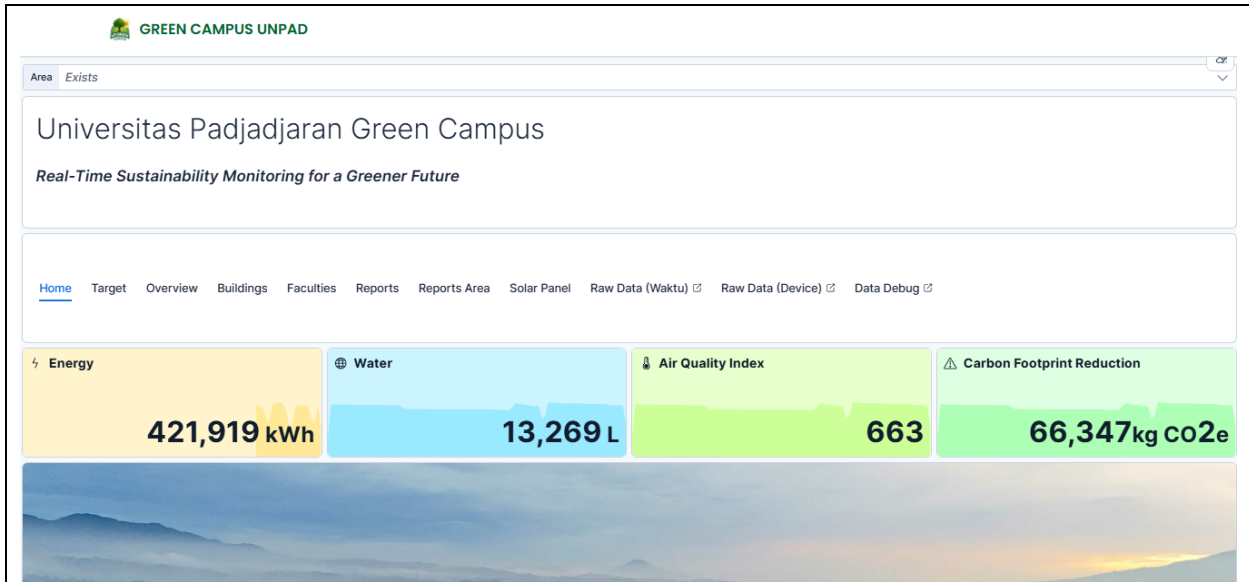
GREEN CAMPUS UNPAD

Area Exists

Universitas Padjadjaran Green Campus

Real-Time Sustainability Monitoring for a Greener Future

Home Target Overview Buildings Faculties Reports Reports Area Solar Panel Raw Data (Waktu) Raw Data (Device) Data Debug

Energy
421,919 kWh

Water
13,269 L

Air Quality Index
663

Carbon Footprint Reduction
66,347kg CO2e